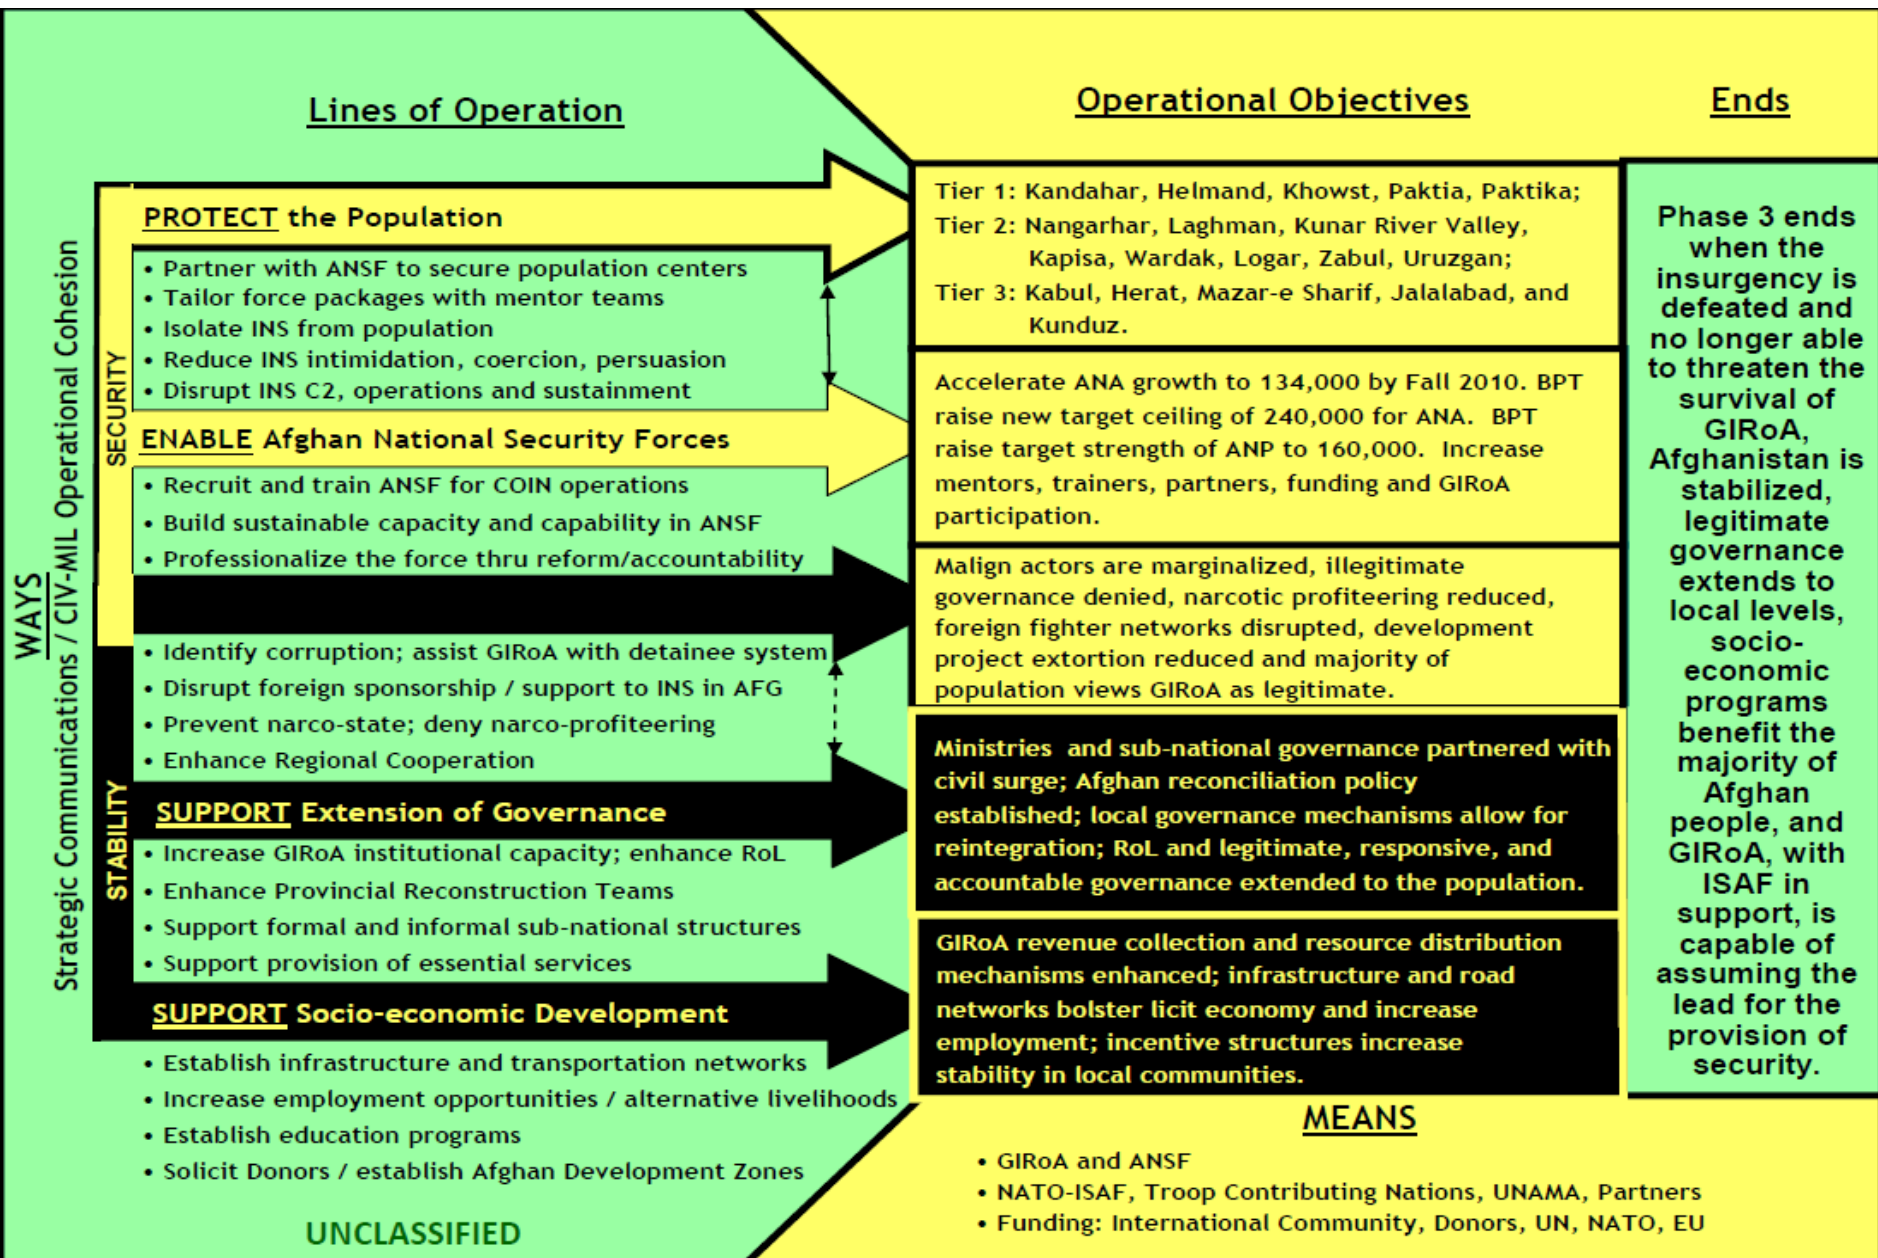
WAYS
Strategic Communications / CIV-MIL Operational Cohesion

Lines of Operation

SECURITY

PROTECT the Population
• Partner with ANSF to secure population centers
• Tailor force packages with mentor teams
• Isolate INS from population
• Reduce INS intimidation, coercion, persuasion
• Disrupt INS C2, operations and sustainment

ENABLE Afghan National Security Forces
• Recruit and train ANSF for COIN operations
• Build sustainable capacity and capability in ANSF
• Professionalize the force thru reform/accountability

STABILITY

• Identify corruption; assist GIRoA with detainee system
• Disrupt foreign sponsorship / support to INS in AFG
• Prevent narco-state; deny narco-profiteering
• Enhance Regional Cooperation

SUPPORT Extension of Governance
• Increase GIRoA institutional capacity; enhance RoL
• Enhance Provincial Reconstruction Teams
• Support formal and informal sub-national structures
• Support provision of essential services

SUPPORT Socio-economic Development
• Establish infrastructure and transportation networks
• Increase employment opportunities / alternative livelihoods
• Establish education programs
• Solicit Donors / establish Afghan Development Zones

UNCLASSIFIED

Operational Objectives

Tier 1: Kandahar, Helmand, Khowst, Paktia, Paktika;
Tier 2: Nangarhar, Laghman, Kunar River Valley, Kapisa, Wardak, Logar, Zabul, Uruzgan;
Tier 3: Kabul, Herat, Mazar-e Sharif, Jalalabad, and Kunduz.

Accelerate ANA growth to 134,000 by Fall 2010. BPT raise new target ceiling of 240,000 for ANA. BPT raise target strength of ANP to 160,000. Increase mentors, trainers, partners, funding and GIRoA participation.

Malign actors are marginalized, illegitimate governance denied, narcotic profiteering reduced, foreign fighter networks disrupted, development project extortion reduced and majority of population views GIRoA as legitimate.

Ministries and sub-national governance partnered with civil surge; Afghan reconciliation policy established; local governance mechanisms allow for reintegration; RoL and legitimate, responsive, and accountable governance extended to the population.

GIRoA revenue collection and resource distribution mechanisms enhanced; infrastructure and road networks bolster licit economy and increase employment; incentive structures increase stability in local communities.

Ends

Phase 3 ends when the insurgency is defeated and no longer able to threaten the survival of GIRoA, Afghanistan is stabilized, legitimate governance extends to local levels, socio-economic programs benefit the majority of Afghan people, and GIRoA, with ISAF in support, is capable of assuming the lead for the provision of security.

MEANS
• GIRoA and ANSF
• NATO-ISAF, Troop Contributing Nations, UNAMA, Partners
• Funding: International Community, Donors, UN, NATO, EU